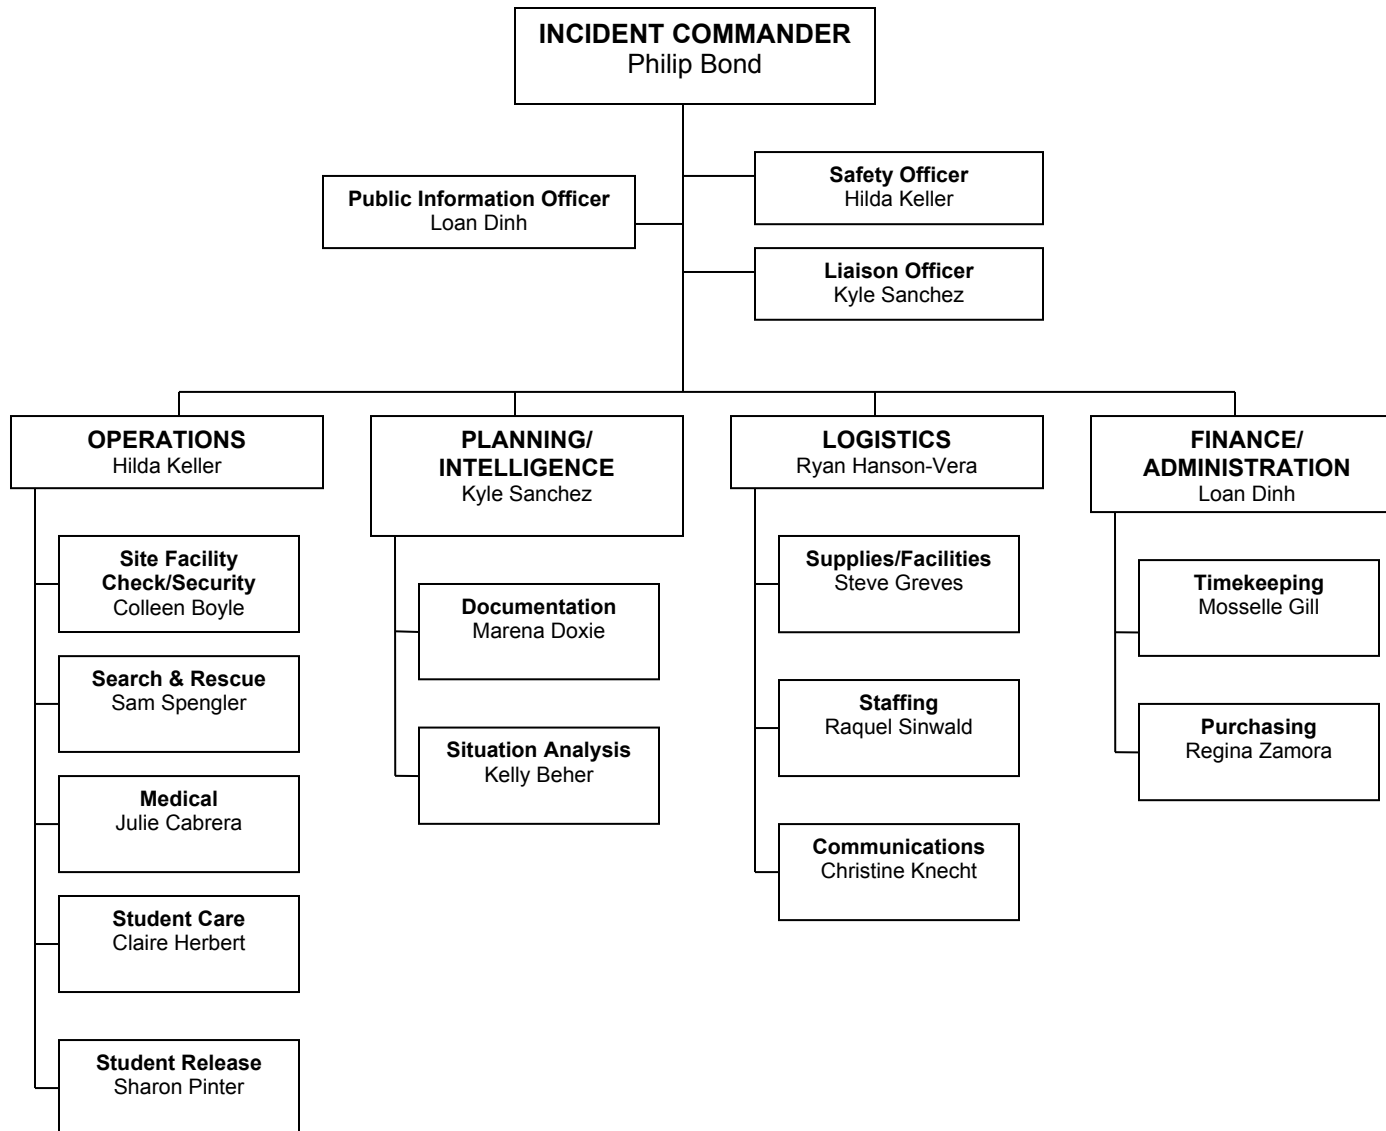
INCIDENT COMMANDER
Philip Bond

Public Information Officer
Loan Dinh

Safety Officer
Hilda Keller

Liaison Officer
Kyle Sanchez

OPERATIONS
Hilda Keller

Site Facility Check/Security
Colleen Boyle

Search & Rescue
Sam Spengler

Medical
Julie Cabrera

Student Care
Claire Herbert

Student Release
Sharon Pinter

PLANNING/ INTELLIGENCE
Kyle Sanchez

Documentation
Marena Doxie

Situation Analysis
Kelly Beher

LOGISTICS
Ryan Hanson-Vera

Supplies/Facilities
Steve Greves

Staffing
Raquel Sinwald

Communications
Christine Knecht

FINANCE/ ADMINISTRATION
Loan Dinh

Timekeeping
Mosselle Gill

Purchasing
Regina Zamora